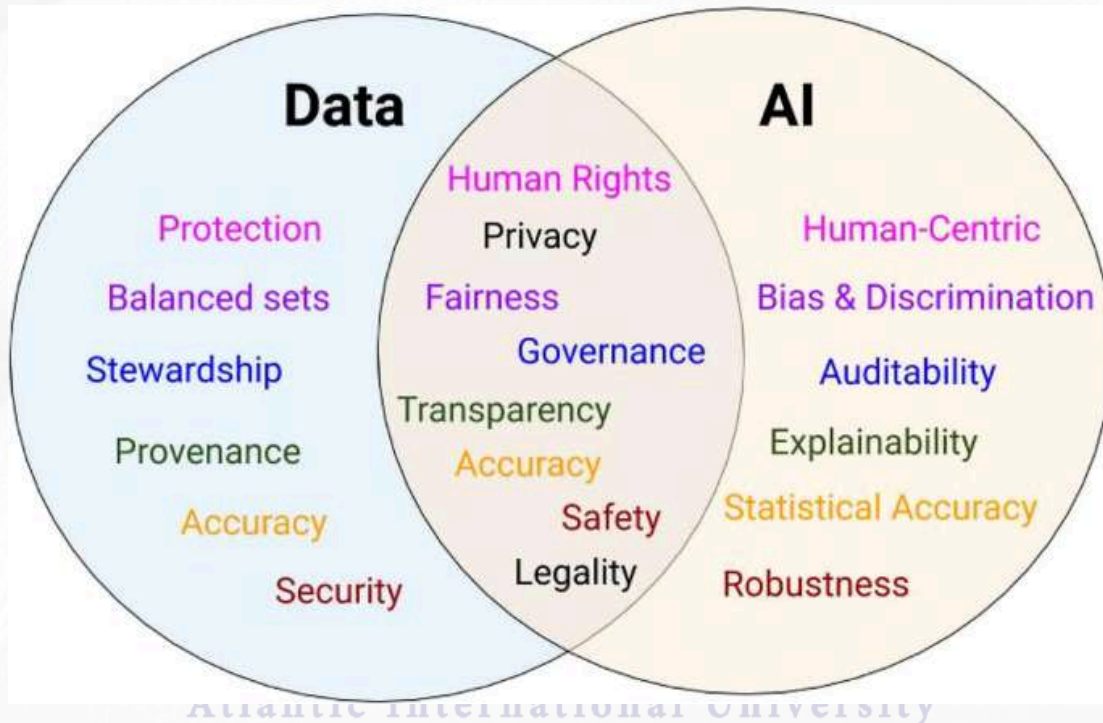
Data

AI

Protection
Balanced sets
Stewardship
Provenance
Accuracy
Security

Human Rights
Privacy
Fairness
Governance
Transparency
Accuracy
Safety
Legality

Human-Centric
Bias & Discrimination
Auditability
Explainability
Statistical Accuracy
Robustness

Atlantic International University